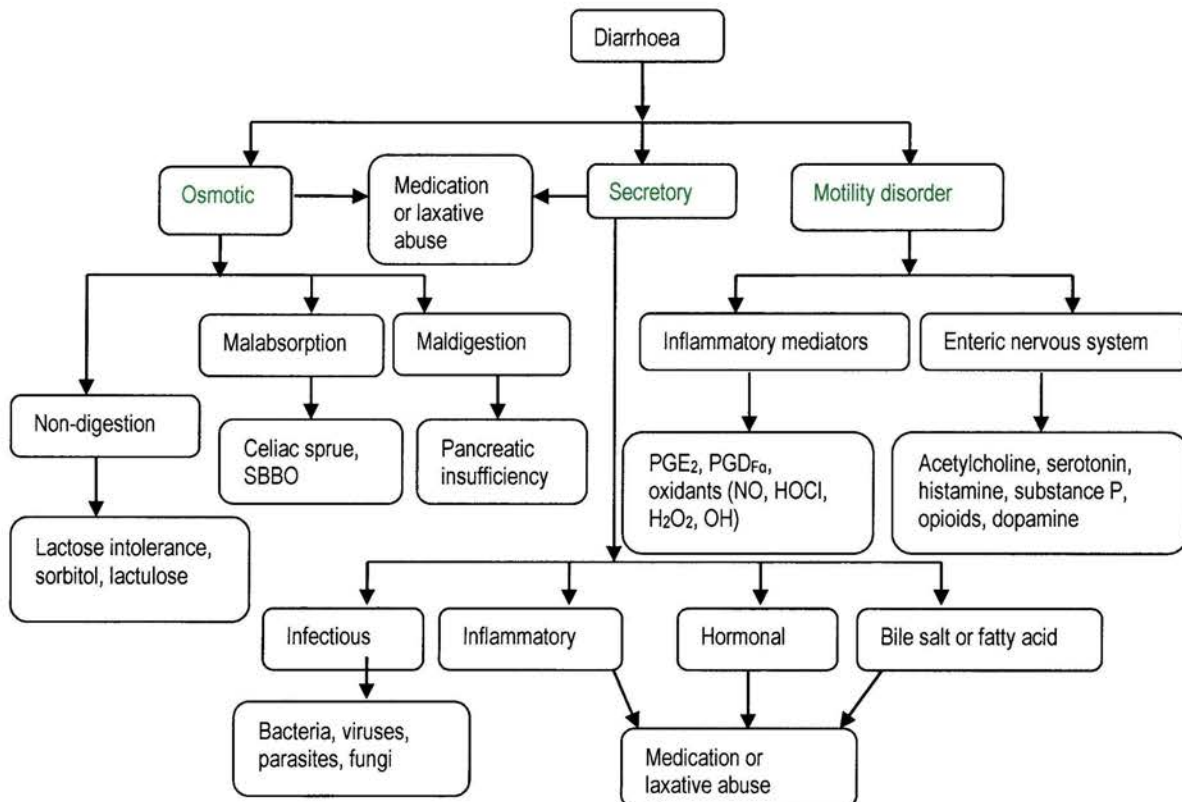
Diarrhoea

Osmotic

Medication or laxative abuse

Secretory

Motility disorder

Malabsorption

Maldigestion

Inflammatory mediators

Enteric nervous system

Non-digestion

Celiac sprue, SBBO

Pancreatic insufficiency

$PGE_2$, $PGD_{F\alpha}$, oxidants (NO, HOCl, $H_2O_2$, OH)

Acetylcholine, serotonin, histamine, substance P, opioids, dopamine

Lactose intolerance, sorbitol, lactulose

Infectious

Inflammatory

Hormonal

Bile salt or fatty acid

Bacteria, viruses, parasites, fungi

Medication or laxative abuse